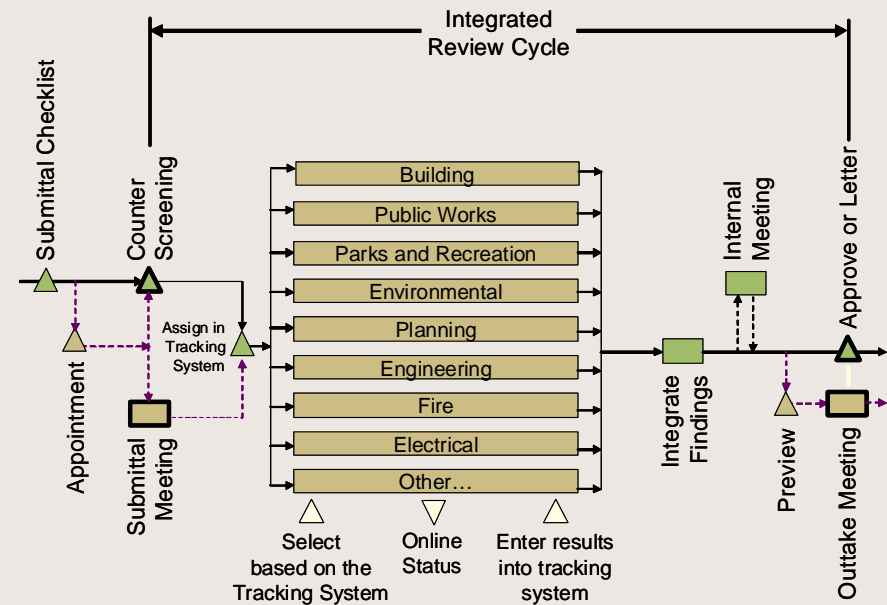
Integrated Review Cycle

Submittal Checklist

Counter Screening

Appointment

Submittal Meeting

Assign in Tracking System

Building

Public Works

Parks and Recreation

Environmental

Planning

Engineering

Fire

Electrical

Other…

Select based on the Tracking System

Online Status

Enter results into tracking system

Integrate Findings

Internal Meeting

Approve or Letter

Preview

Outtake Meeting